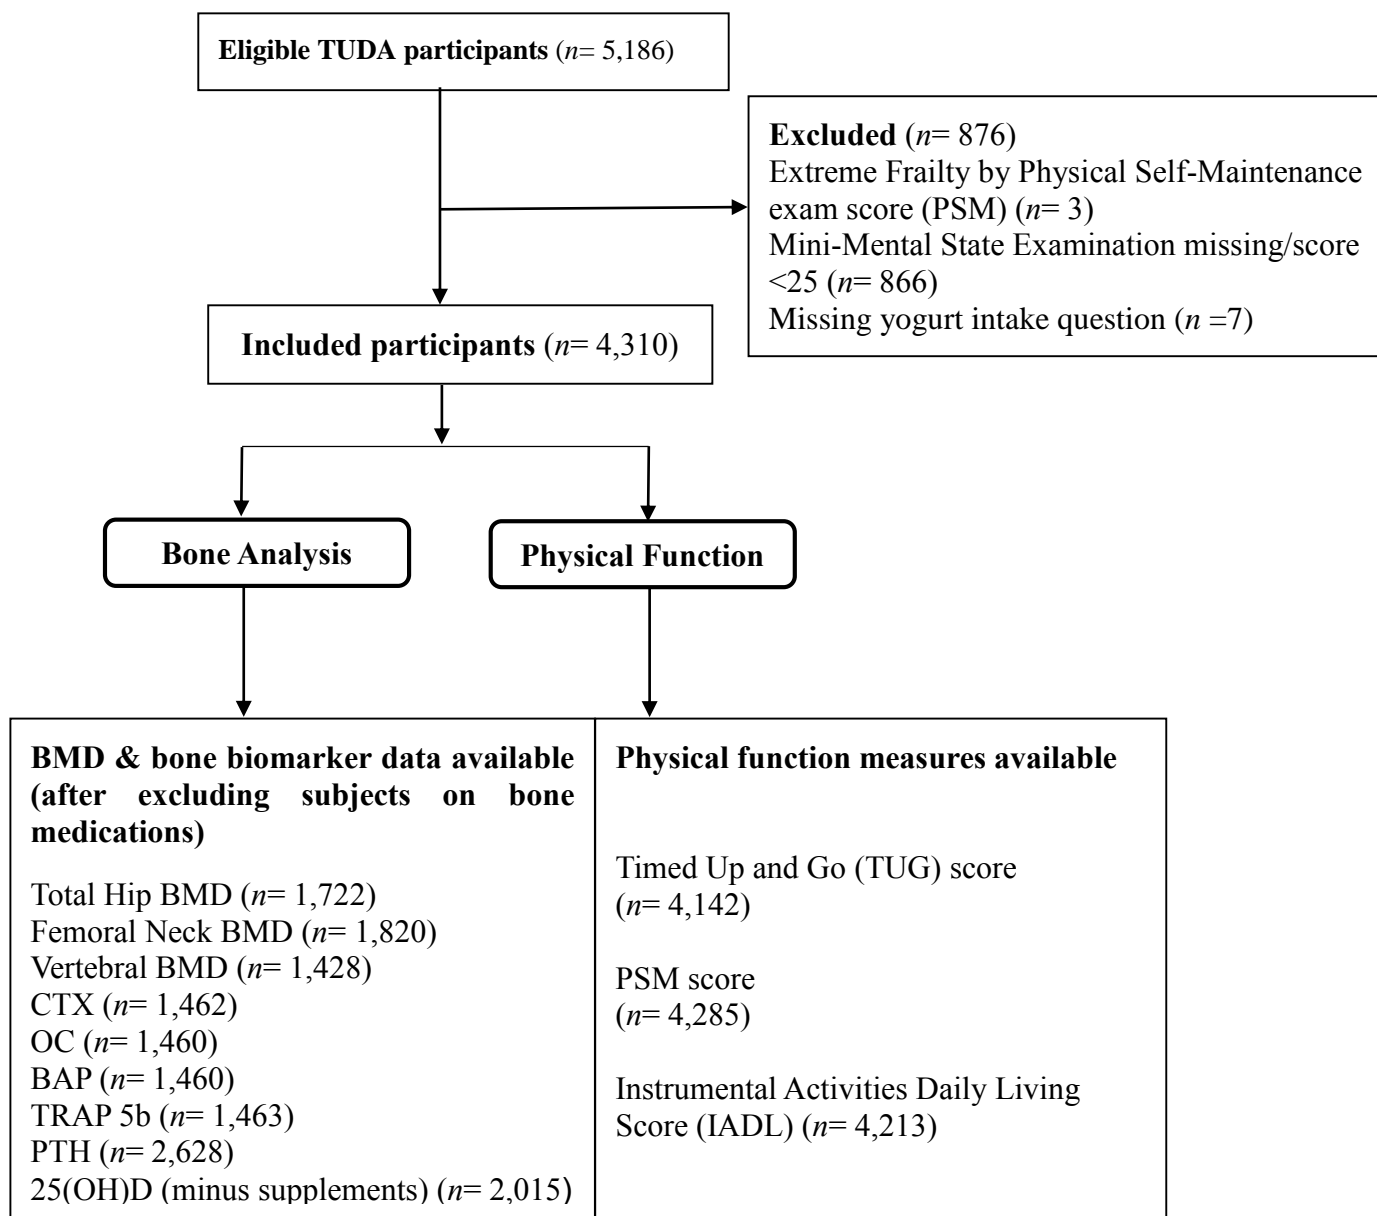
Eligible TUDA participants ($n$= 5,186)

Excluded ($n$= 876)
Extreme Frailty by Physical Self-Maintenance exam score (PSM) ($n$= 3)
Mini-Mental State Examination missing/score <25 ($n$= 866)
Missing yogurt intake question ($n$ =7)

Included participants ($n$= 4,310)

Bone Analysis

Physical Function

BMD & bone biomarker data available (after excluding subjects on bone medications)

Total Hip BMD ($n$= 1,722)
Femoral Neck BMD ($n$= 1,820)
Vertebral BMD ($n$= 1,428)
CTX ($n$= 1,462)
OC ($n$= 1,460)
BAP ($n$= 1,460)
TRAP 5b ($n$= 1,463)
PTH ($n$= 2,628)
25(OH)D (minus supplements) ($n$= 2,015)

Physical function measures available

Timed Up and Go (TUG) score ($n$= 4,142)

PSM score ($n$= 4,285)

Instrumental Activities Daily Living Score (IADL) ($n$= 4,213)